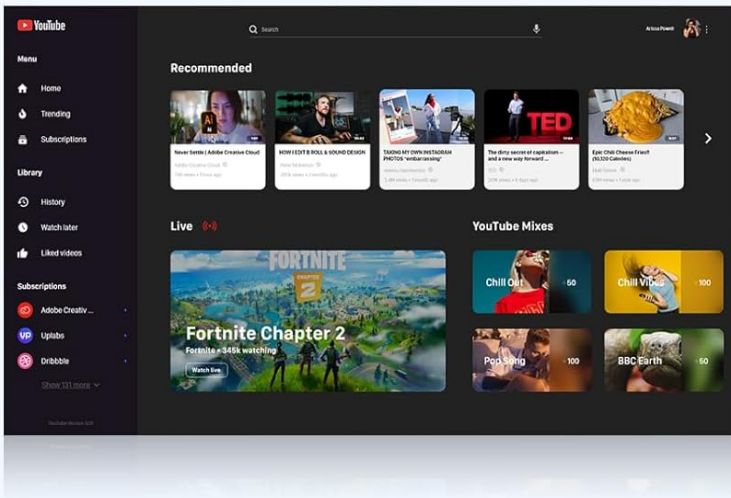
YouTube

Search

Arissa Powell

Menu

Home

Trending

Subscriptions

Library

History

Watch later

Liked videos

Subscriptions

Adobe Creativ...

Uplabs

Dribbble

Show 131 more

YouTube Version 2.0

Recommended

Never Settle | Adobe Creative Cloud

Adobe Creative Cloud

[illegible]

HOW I EDIT B ROLL & SOUND DESIGN

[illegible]

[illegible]

TAKING MY OWN INSTAGRAM PHOTOS *embarrassing*

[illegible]

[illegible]

TED

The dirty secret of capitalism -- and a new way forward ...

TED

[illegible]

Epic Chili Cheese Fries!! ($5,520 Calories)

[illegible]

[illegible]

Live

YouTube Mixes

FORTNITE CHAPTER 2

Fortnite Chapter 2

Fortnite • 345k watching

Watch live

Chill Out

50

Chill Vibes

100

Pop Song

100

BBC Earth

50